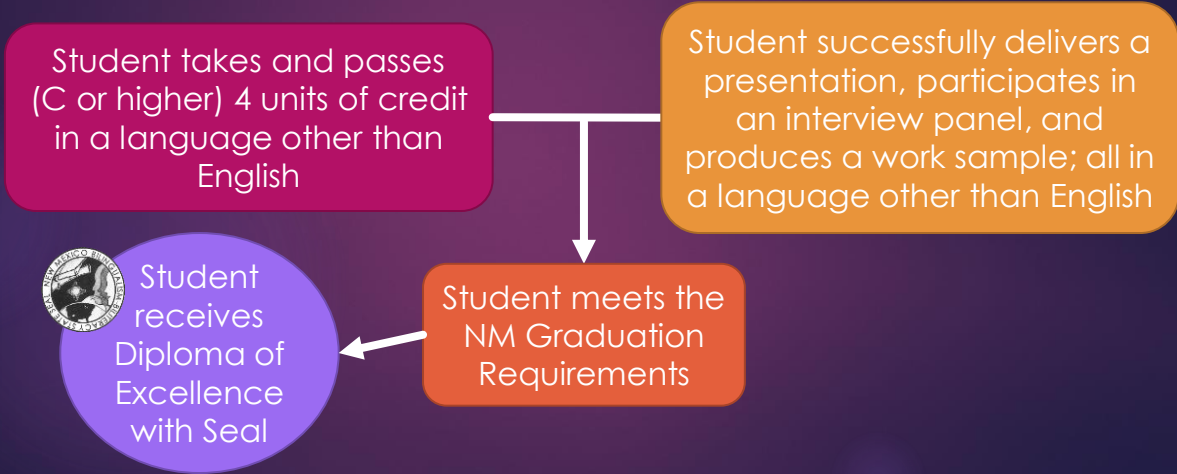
Student takes and passes (C or higher) 4 units of credit in a language other than English

Student successfully delivers a presentation, participates in an interview panel, and produces a work sample; all in a language other than English

Student meets the NM Graduation Requirements

NEW MEXICO BILITERACY SEAL

Student receives Diploma of Excellence with Seal